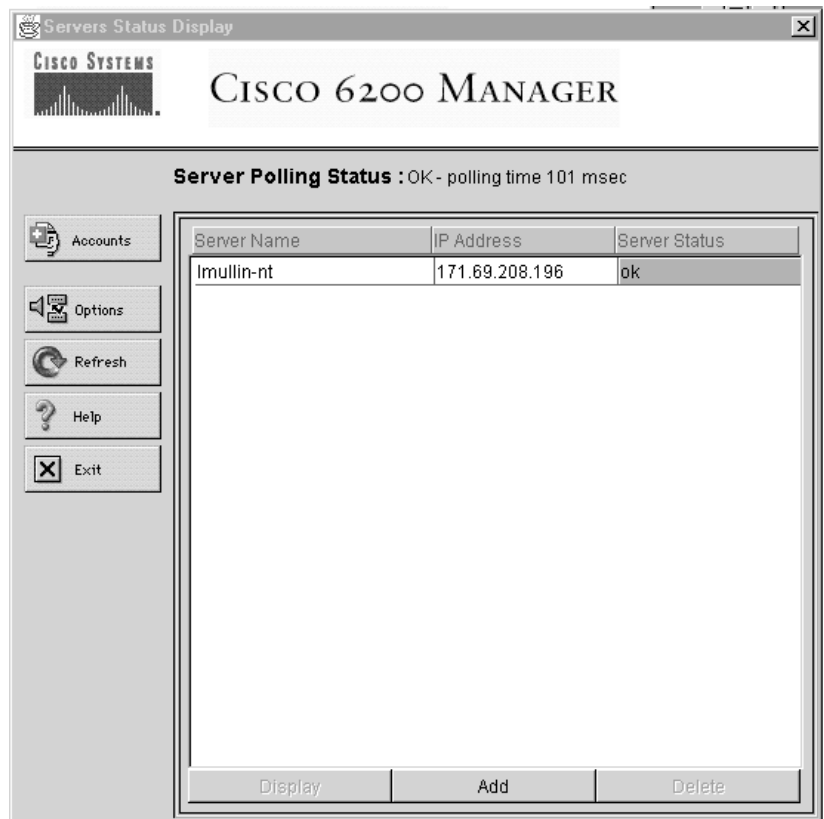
Servers Status Display

Cisco Systems

Cisco 6200 Manager

Server Polling Status : OK - polling time 101 msec

Accounts

Options

Refresh

Help

Exit

| Server Name | IP Address | Server Status |
|---|---|---|
| lmullin-nt | 171.69.208.196 | ok |

Display

Add

Delete